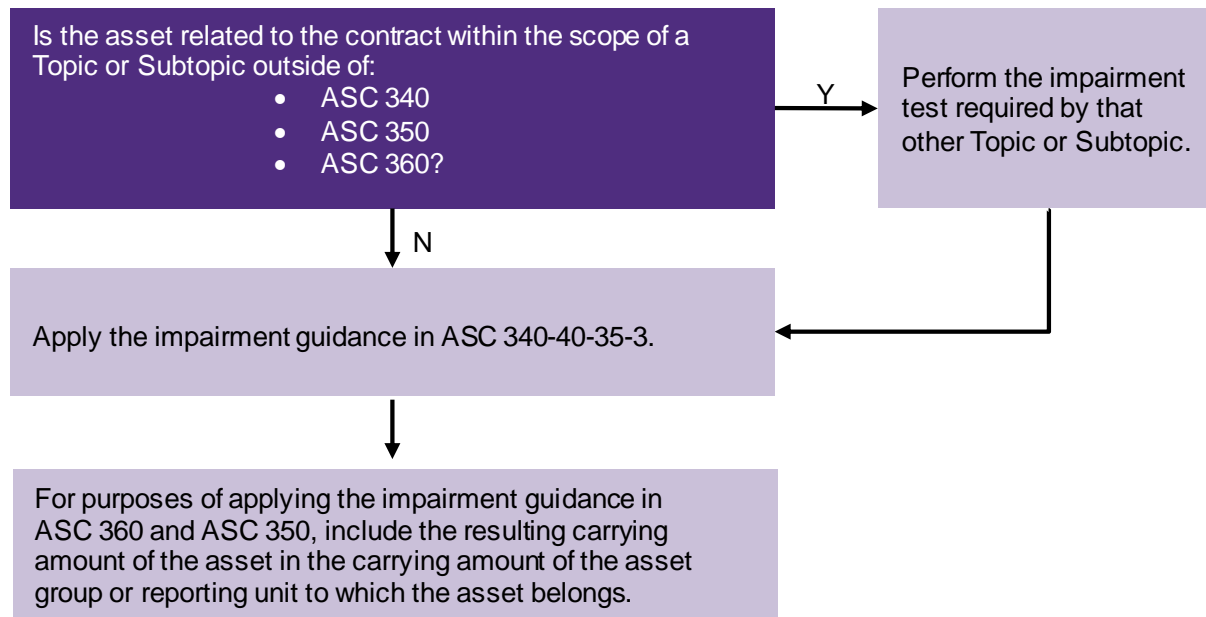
Is the asset related to the contract within the scope of a Topic or Subtopic outside of:

- ASC 340
- ASC 350
- ASC 360?

Y

Perform the impairment test required by that other Topic or Subtopic.

N

Apply the impairment guidance in ASC 340-40-35-3.

For purposes of applying the impairment guidance in ASC 360 and ASC 350, include the resulting carrying amount of the asset in the carrying amount of the asset group or reporting unit to which the asset belongs.